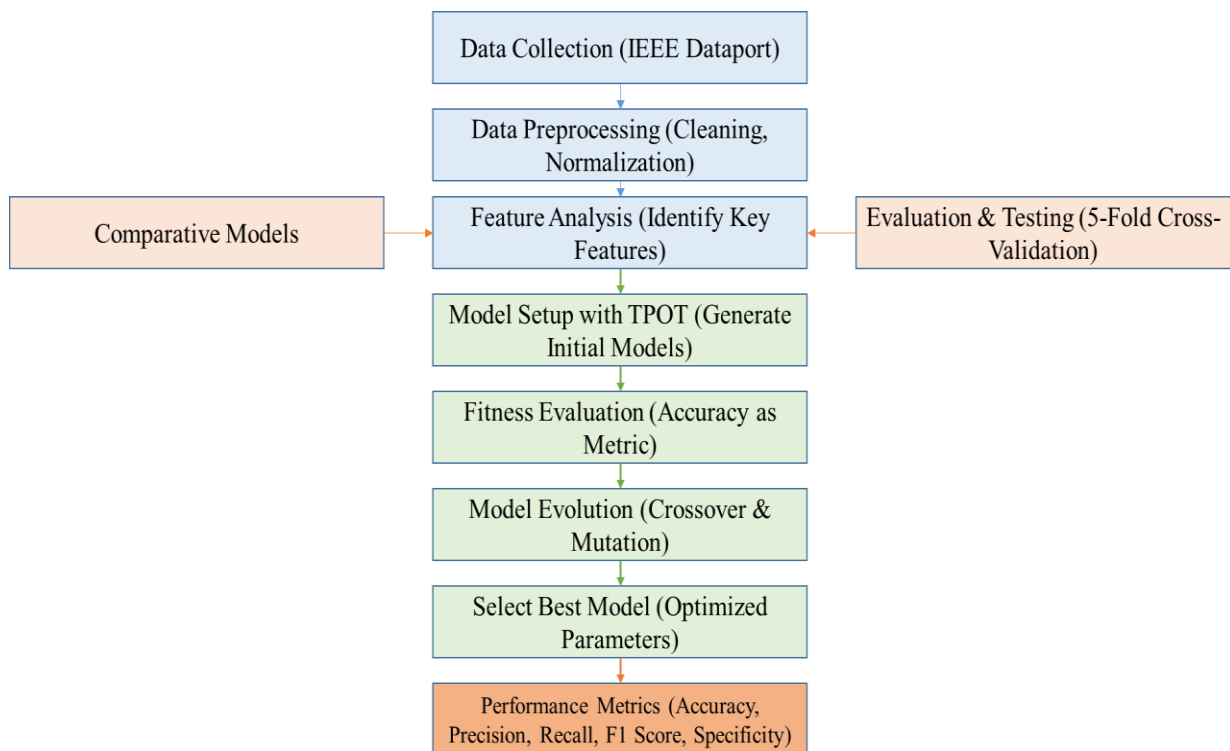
Data Collection (IEEE Dataport)

Data Preprocessing (Cleaning, Normalization)

Comparative Models

Feature Analysis (Identify Key Features)

Evaluation & Testing (5-Fold Cross-Validation)

Model Setup with TPOT (Generate Initial Models)

Fitness Evaluation (Accuracy as Metric)

Model Evolution (Crossover & Mutation)

Select Best Model (Optimized Parameters)

Performance Metrics (Accuracy, Precision, Recall, F1 Score, Specificity)